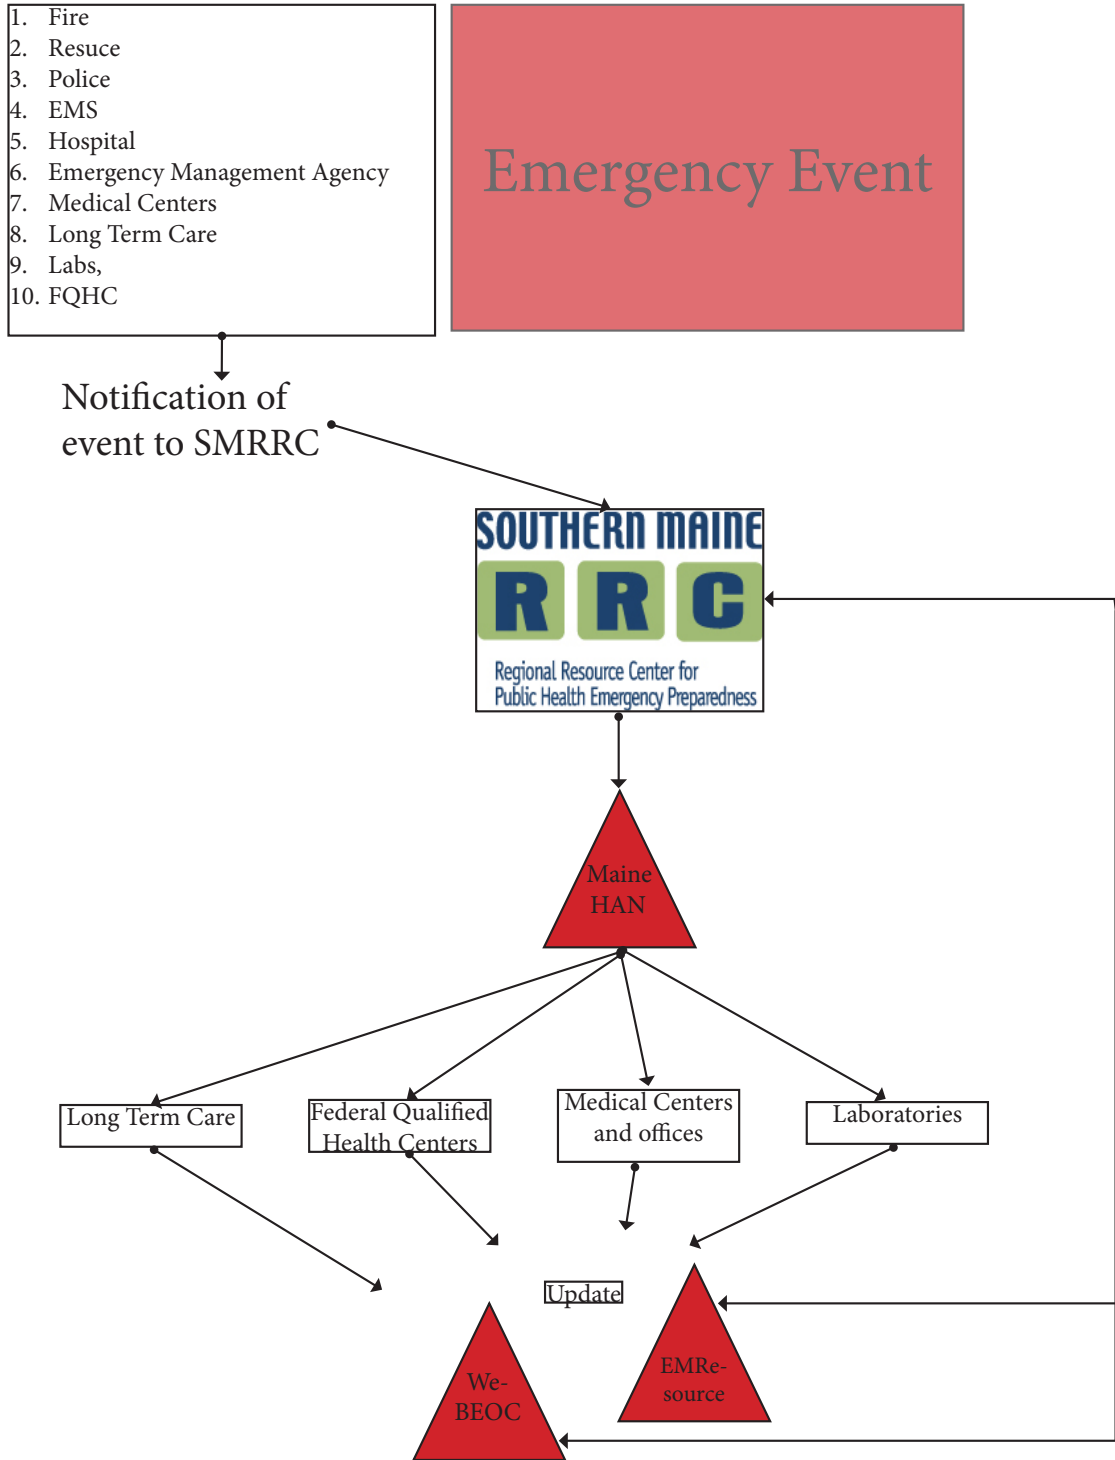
1. Fire
2. Resuce
3. Police
4. EMS
5. Hospital
6. Emergency Management Agency
7. Medical Centers
8. Long Term Care
9. Labs,
10. FQHC

Emergency Event

Notification of event to SMRRC

SOUTHERN MAINE
RRC
Regional Resource Center for Public Health Emergency Preparedness

Maine HAN

Long Term Care

Federal Qualified Health Centers

Medical Centers and offices

Laboratories

Update

We-BEOC

EMRe-source